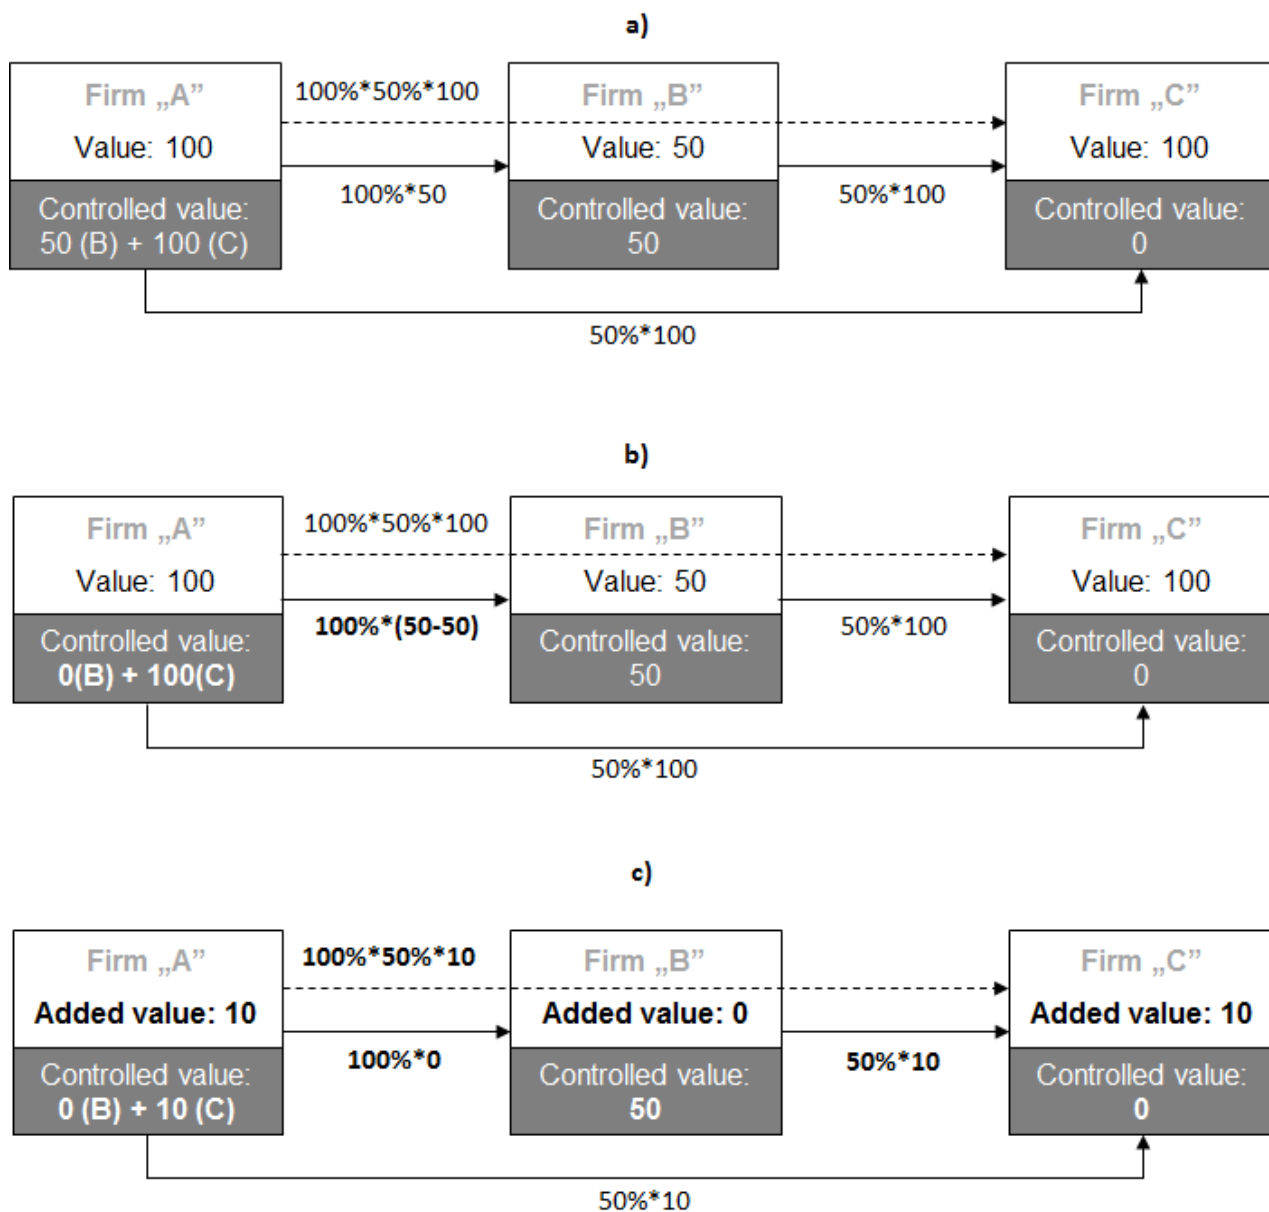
a)

Firm „A”
Value: 100
Controlled value: 50 (B) + 100 (C)

100%*50%*100

100%*50

Firm „B”
Value: 50
Controlled value: 50

50%*100

Firm „C”
Value: 100
Controlled value: 0

50%*100

b)

Firm „A”
Value: 100
Controlled value: 0(B) + 100(C)

100%*50%*100

100%*(50-50)

Firm „B”
Value: 50
Controlled value: 50

50%*100

Firm „C”
Value: 100
Controlled value: 0

50%*100

c)

Firm „A”
Added value: 10
Controlled value: 0 (B) + 10 (C)

100%*50%*10

100%*0

Firm „B”
Added value: 0
Controlled value: 50

50%*10

Firm „C”
Added value: 10
Controlled value: 0

50%*10